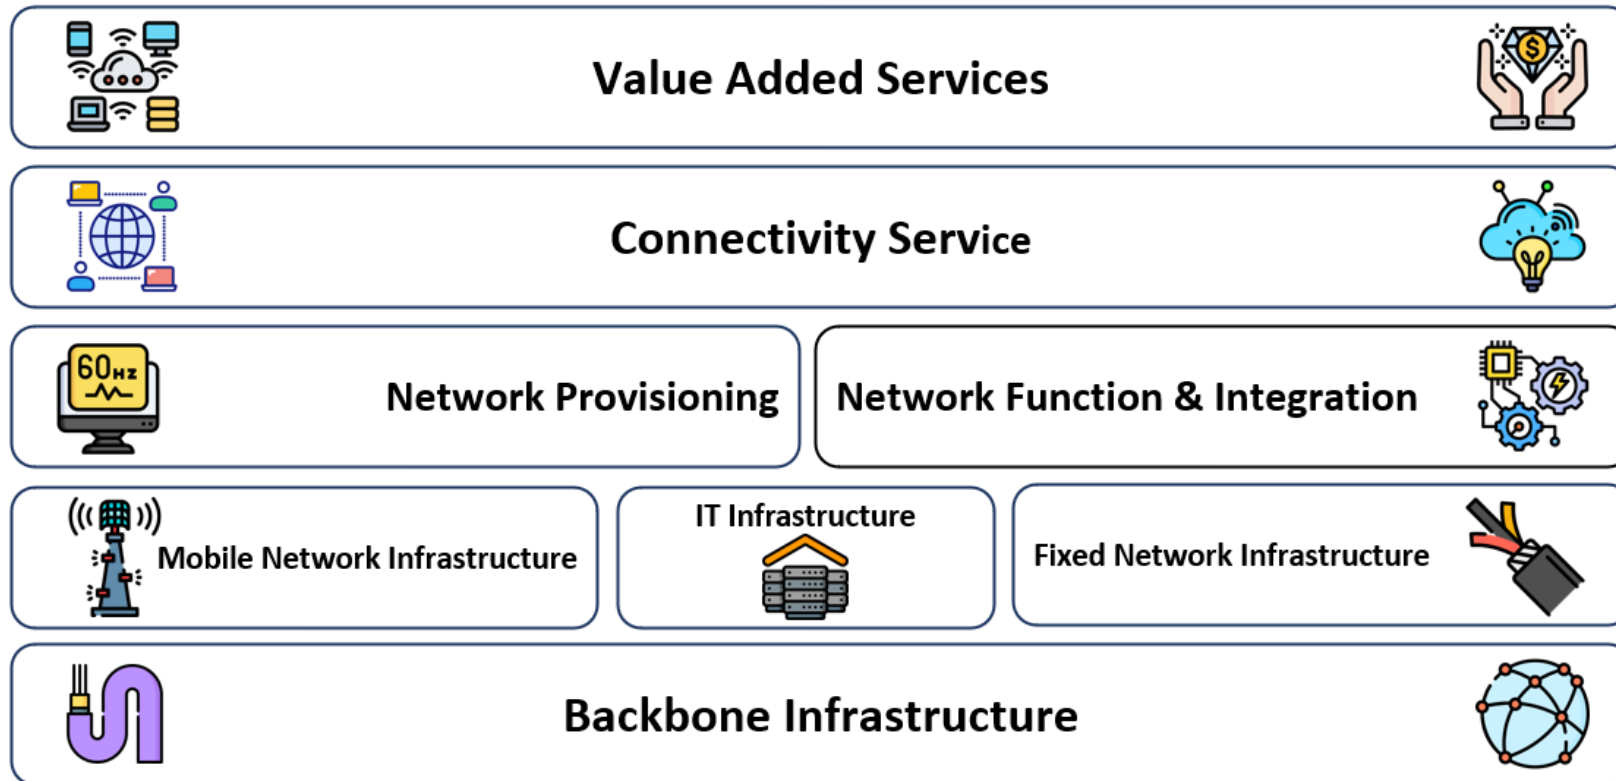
Value Added Services

Connectivity Service

60HZ

Network Provisioning

Network Function & Integration

Mobile Network Infrastructure

IT Infrastructure

Fixed Network Infrastructure

Backbone Infrastructure